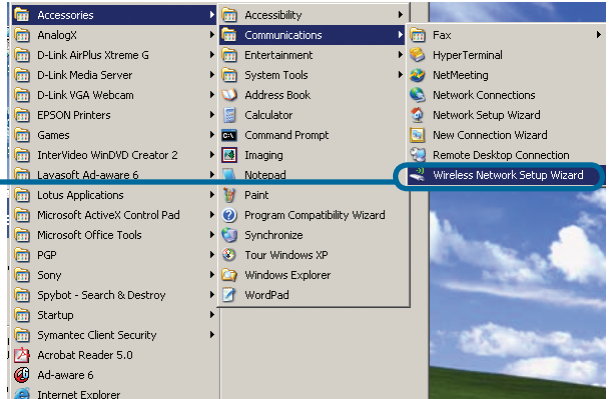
Accessories
AnalogX
D-Link AirPlus Xtreme G
D-Link Media Server
D-Link VGA Webcam
EPSON Printers
Games
InterVideo WinDVD Creator 2
Lavasoft Ad-aware 6
Lotus Applications
Microsoft ActiveX Control Pad
Microsoft Office Tools
PGP
Sony
Spybot - Search & Destroy
Startup
Symantec Client Security
Acrobat Reader 5.0
Ad-aware 6
Internet Explorer

Accessibility
Communications
Entertainment
System Tools
Address Book
Calculator
Command Prompt
Imaging
Notepad
Paint
Program Compatibility Wizard
Synchronize
Tour Windows XP
Windows Explorer
WordPad

Fax
HyperTerminal
NetMeeting
Network Connections
Network Setup Wizard
New Connection Wizard
Remote Desktop Connection
Wireless Network Setup Wizard